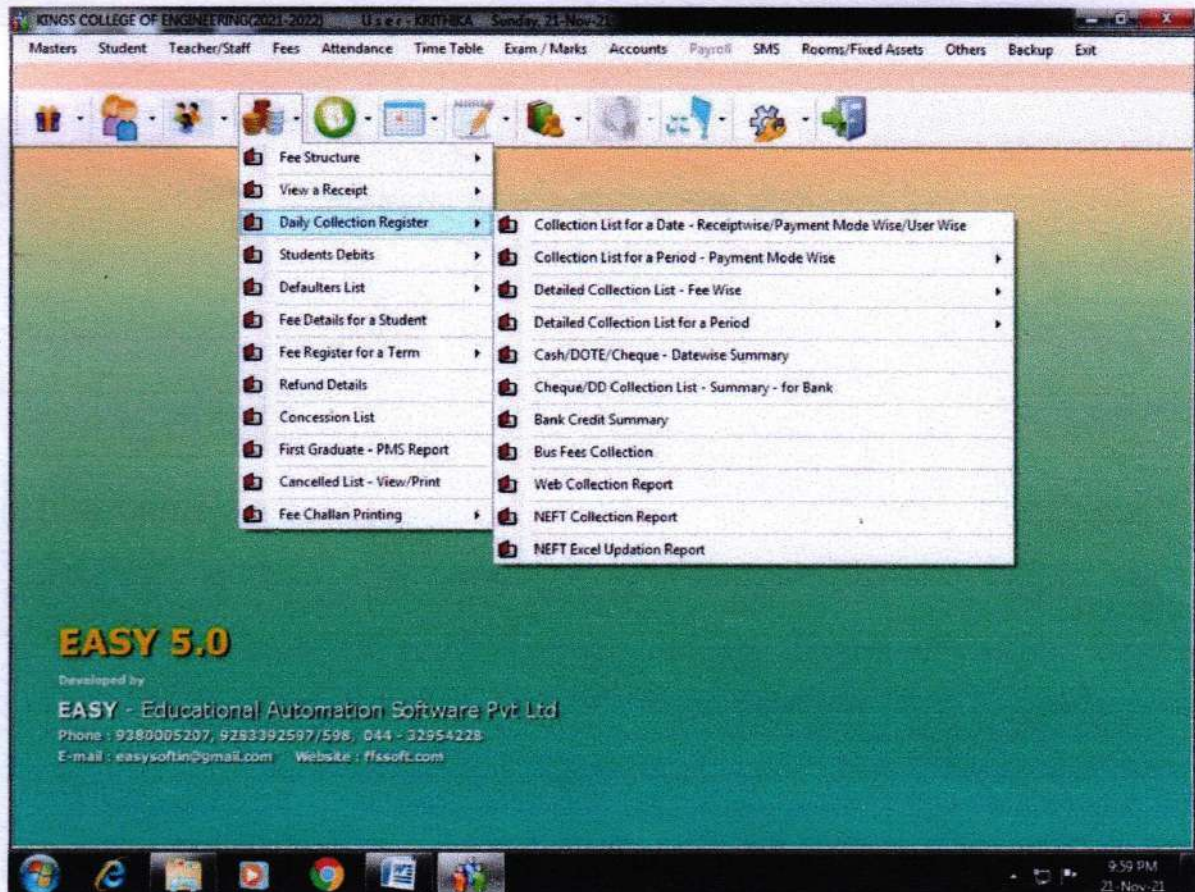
KINGS COLLEGE OF ENGINEERING(2021-2022) User - KRITHIKA Sunday, 21-Nov-21

Masters Student Teacher/Staff Fees Attendance Time Table Exam / Marks Accounts Payroll SMS Rooms/Fixed Assets Others Backup Exit

Fee Structure
View a Receipt
Daily Collection Register
Students Debits
Defaulters List
Fee Details for a Student
Fee Register for a Term
Refund Details
Concession List
First Graduate - PMS Report
Cancelled List - View/Print
Fee Challan Printing

Collection List for a Date - Receiptwise/Payment Mode Wise/User Wise
Collection List for a Period - Payment Mode Wise
Detailed Collection List - Fee Wise
Detailed Collection List for a Period
Cash/DOTE/Cheque - Datewise Summary
Cheque/DD Collection List - Summary - for Bank
Bank Credit Summary
Bus Fees Collection
Web Collection Report
NEFT Collection Report
NEFT Excel Updation Report

EASY 5.0
Developed by
EASY - Educational Automation Software Pvt Ltd
Phone : 9380005207, 9283392597/598, 044 - 32954228
E-mail : easysoftin@gmail.com Website : ffssoft.com

9:59 PM
21-Nov-21